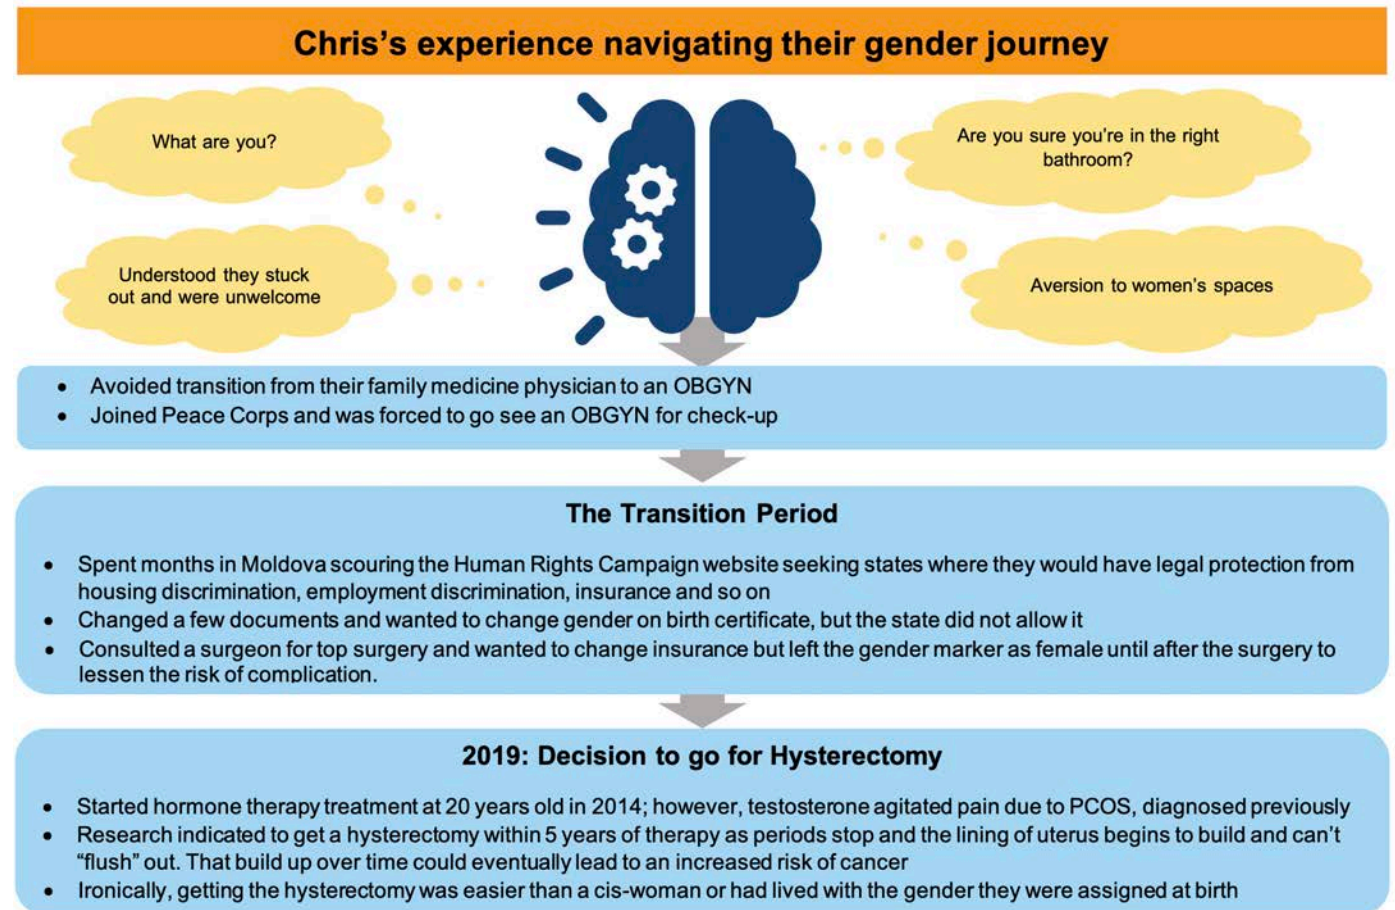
Chris's experience navigating their gender journey

What are you?

Are you sure you're in the right bathroom?

Understood they stuck out and were unwelcome

Aversion to women's spaces

- Avoided transition from their family medicine physician to an OBGYN
- Joined Peace Corps and was forced to go see an OBGYN for check-up

The Transition Period

- Spent months in Moldova scouring the Human Rights Campaign website seeking states where they would have legal protection from housing discrimination, employment discrimination, insurance and so on
- Changed a few documents and wanted to change gender on birth certificate, but the state did not allow it
- Consulted a surgeon for top surgery and wanted to change insurance but left the gender marker as female until after the surgery to lessen the risk of complication.

2019: Decision to go for Hysterectomy

- Started hormone therapy treatment at 20 years old in 2014; however, testosterone agitated pain due to PCOS, diagnosed previously
- Research indicated to get a hysterectomy within 5 years of therapy as periods stop and the lining of uterus begins to build and can't "flush" out. That build up over time could eventually lead to an increased risk of cancer
- Ironically, getting the hysterectomy was easier than a cis-woman or had lived with the gender they were assigned at birth